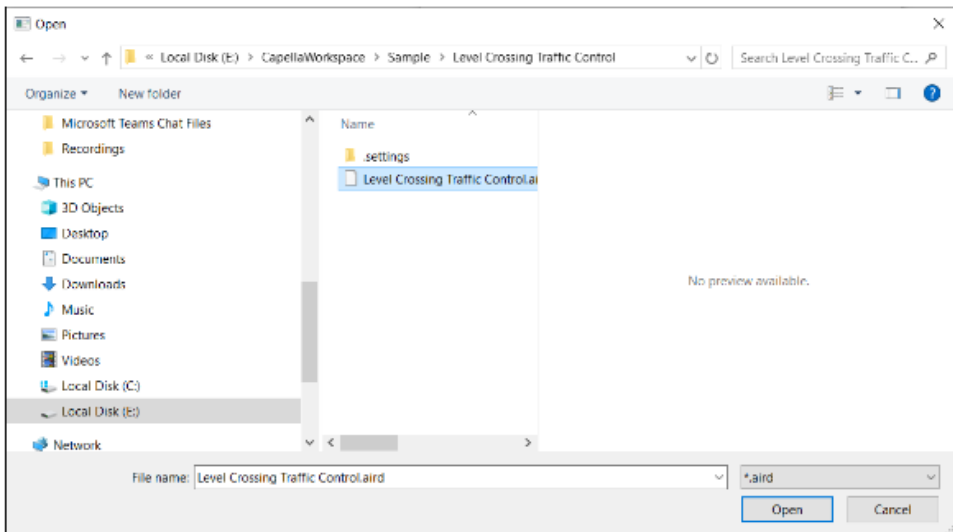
Open

« Local Disk (E:) > CapellaWorkspace > Sample > Level Crossing Traffic Control

Search Level Crossing Traffic C...

Organize ▾ New folder

Microsoft Teams Chat Files
Recordings
This PC
3D Objects
Desktop
Documents
Downloads
Music
Pictures
Videos
Local Disk (C:)
Local Disk (E:)
Network

Name
.settings
Level Crossing Traffic Control.air

No preview available.

File name: Level Crossing Traffic Control.aird

*.aird

Open Cancel